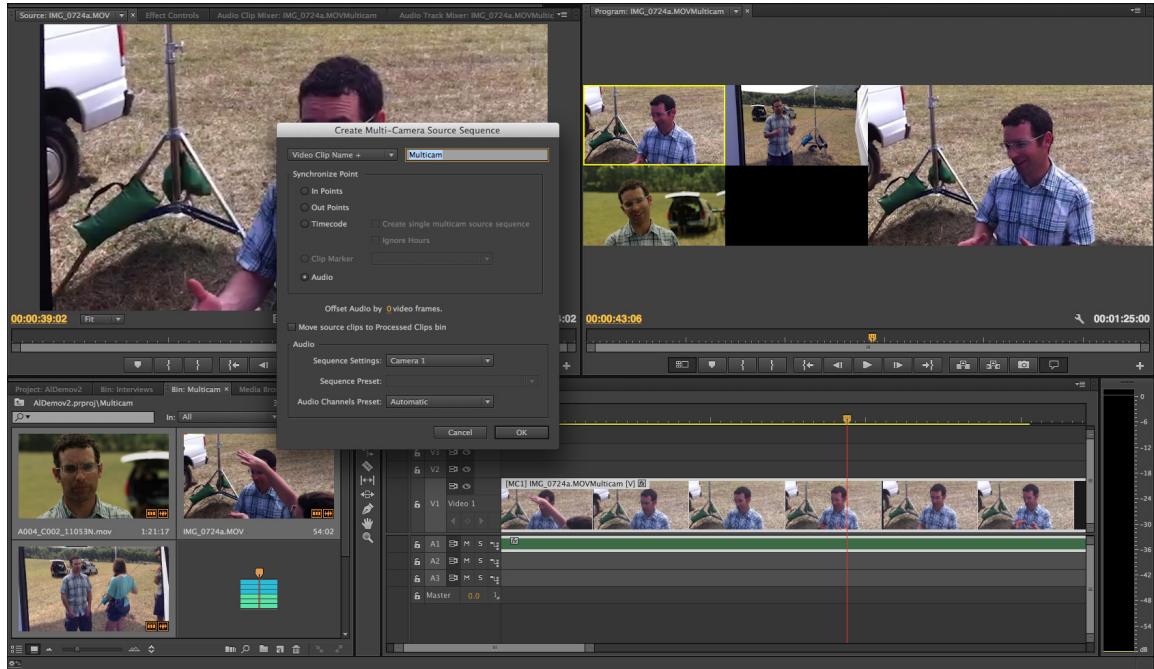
Source: IMG_0724a.MOV × Effect Controls Audio Clip Mixer: IMG_0724a.MOVMulticam Audio Track Mixer: IMG_0724a.MOVMultic

Program: IMG_0724a.MOVMulticam ×

Create Multi-Camera Source Sequence

Video Clip Name + Multicam

Synchronize Point

In Points

Out Points

Timecode

Create single multicam source sequence

Ignore Hours

Clip Marker

Audio

Offset Audio by 0 video frames.

Move source clips to Processed Clips bin

Audio

Sequence Settings: Camera 1

Sequence Preset:

Audio Channels Preset: Automatic

Cancel OK

00:00:39:02 Fit

:02

00:00:43:06

00:01:25:00

Project: AIDemov2 Bin: Interviews Bin: Multicam × Media Bro

AIDemov2.prproj\Multicam

In: All

A004_C002_11053N.mov 1:21:17

IMG_0724a.MOV 54:02

V3

V2

V1 Video 1

[MC1] IMG_0724a.MOVMulticam [V]

A1 M S

A2 M S

A3 M S

Master 0.0

0

-6

-12

-18

-24

-30

-36

-42

-48

-54

dB